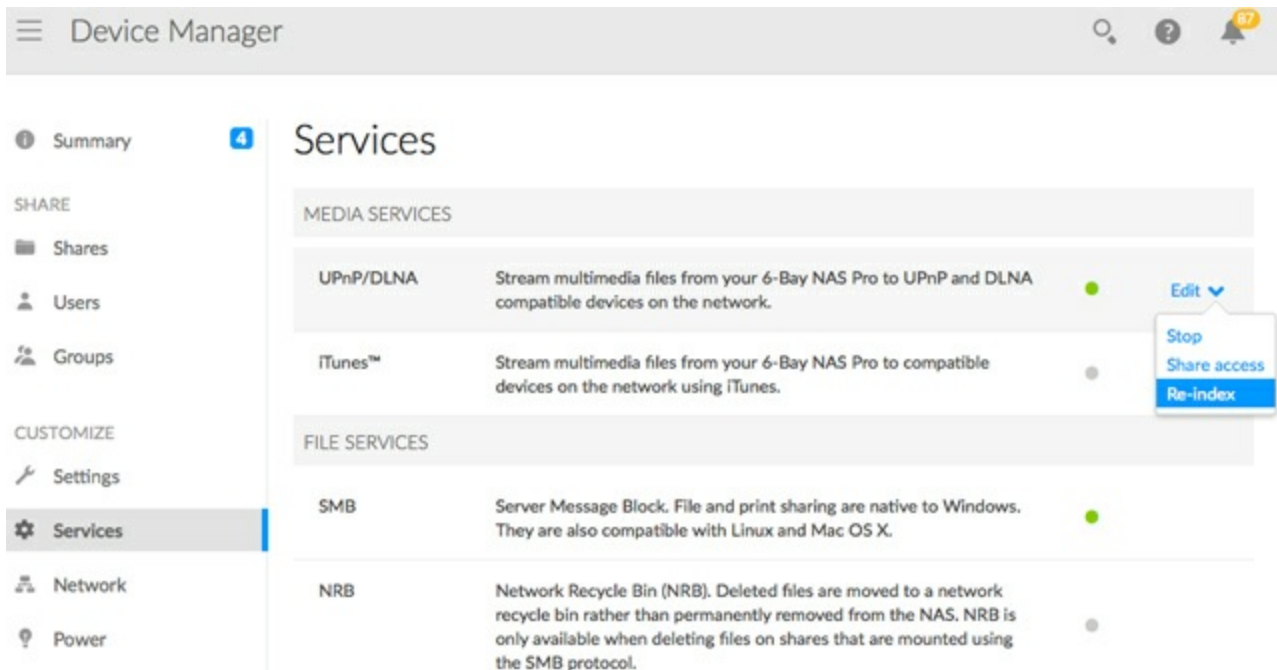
Device Manager

87

Summary 4

SHARE

Shares

Users

Groups

CUSTOMIZE

Settings

Services

Network

Power

Services

MEDIA SERVICES

UPnP/DLNA

Stream multimedia files from your 6-Bay NAS Pro to UPnP and DLNA compatible devices on the network.

Edit

Stop

Share access

Re-index

iTunes™

Stream multimedia files from your 6-Bay NAS Pro to compatible devices on the network using iTunes.

FILE SERVICES

SMB

Server Message Block. File and print sharing are native to Windows. They are also compatible with Linux and Mac OS X.

NRB

Network Recycle Bin (NRB). Deleted files are moved to a network recycle bin rather than permanently removed from the NAS. NRB is only available when deleting files on shares that are mounted using the SMB protocol.